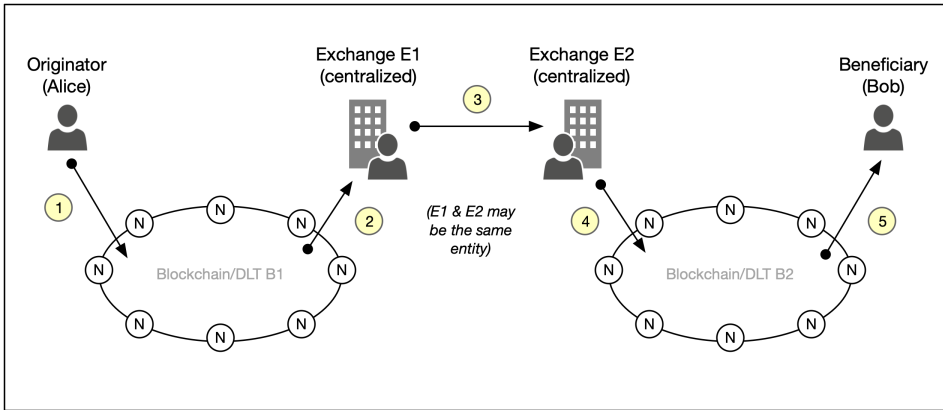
Originator
(Alice)

Exchange E1
(centralized)

3

Exchange E2
(centralized)

Beneficiary
(Bob)

1

N

N

N

2

(E1 & E2 may be the same entity)

4

N

N

N

5

N

Blockchain/DLT B1

N

N

Blockchain/DLT B2

N

N

N

N

N

N

N

N